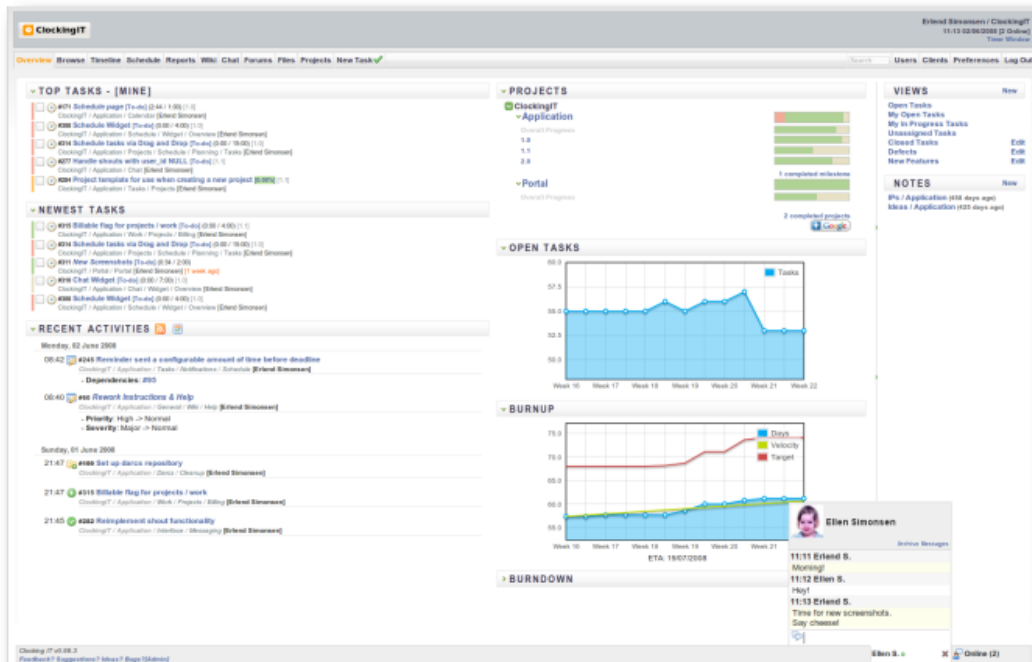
ClockingIT

Erlend Simonsen / ClockingIT
11:13 02/06/2008 [2 Online]
Time Window

Overview Browse Timeline Schedule Reports Wiki Chat Forums Files Projects New Task

Search

Users Clients Preferences Log Out

TOP TASKS - [MINE]

#171 Schedule page [To-do] (2:44 / 1:00) [1.0]
ClockingIT / Application / Calendar [Erlend Simonsen]
#300 Schedule Widget [To-do] (0:00 / 4:00) [1.0]
ClockingIT / Application / Schedule / Widget / Overview [Erlend Simonsen]
#314 Schedule tasks via Drag and Drop [To-do] (0:00 / 16:00) [1.0]
ClockingIT / Application / Projects / Schedule / Planning / Tasks [Erlend Simonsen]
#277 Handle shouts with user_id NULL [To-do] [1.1]
ClockingIT / Application / Chat [Erlend Simonsen]
#294 Project template for use when creating a new project [0.00%] [1.1]
ClockingIT / Application / Tasks / Projects [Erlend Simonsen]

NEWEST TASKS

#315 Billable flag for projects / work [To-do] (0:00 / 4:00) [1.1]
ClockingIT / Application / Work / Projects / Billing [Erlend Simonsen]
#314 Schedule tasks via Drag and Drop [To-do] (0:00 / 16:00) [1.0]
ClockingIT / Application / Projects / Schedule / Planning / Tasks [Erlend Simonsen]
#311 New Screenshots [To-do] (0:34 / 2:00)
ClockingIT / Portal / Portal [Erlend Simonsen] [1 week ago]
#310 Chat Widget [To-do] (0:00 / 7:00) [1.0]
ClockingIT / Application / Chat / Widget / Overview [Erlend Simonsen]
#300 Schedule Widget [To-do] (0:00 / 4:00) [1.0]
ClockingIT / Application / Schedule / Widget / Overview [Erlend Simonsen]

RECENT ACTIVITIES

Monday, 02 June 2008
08:42 #245 Reminder sent a configurable amount of time before deadline
ClockingIT / Application / Tasks / Notifications / Schedule [Erlend Simonsen]
- Dependencies: #93
08:40 #98 Rework Instructions & Help
ClockingIT / Application / General / Wiki / Help [Erlend Simonsen]
- Priority: High -> Normal
- Severity: Major -> Normal

Sunday, 01 June 2008
21:47 #189 Set up darcs repository
ClockingIT / Application / Darcs / Cleanup [Erlend Simonsen]
21:47 #315 Billable flag for projects / work
ClockingIT / Application / Work / Projects / Billing [Erlend Simonsen]
21:45 #282 Reimplement shout functionality
ClockingIT / Application / Interface / Messaging [Erlend Simonsen]

PROJECTS

ClockingIT
Application
Overall Progress
1.0
1.1
2.0
1 completed milestone
Portal
Overall Progress
2 completed projects

OPEN TASKS

Tasks
60.0
57.5
55.0
52.5
50.0
Week 16 Week 17 Week 18 Week 19 Week 20 Week 21 Week 22

BURNUP

Days
Velocity
Target
75.0
70.0
65.0
60.0
55.0
Week 16 Week 17 Week 18 Week 19 Week 20 Week 21
ETA: 19/07/2008

BURNDOWN

VIEWS New
Open Tasks
My Open Tasks
My In Progress Tasks
Unassigned Tasks
Closed Tasks Edit
Defects Edit
New Features Edit

NOTES New
IPs / Application (456 days ago)
Ideas / Application (425 days ago)

Ellen Simonsen
Archive Messages
11:11 Erlend S.
Morning!
11:12 Ellen S.
Hey!
11:13 Erlend S.
Time for new screenshots.
Say cheese!

Ellen S.
Online (2)

Clocking IT v0.98.3
Feedback? Suggestions? Ideas? Bugs? [Admin]